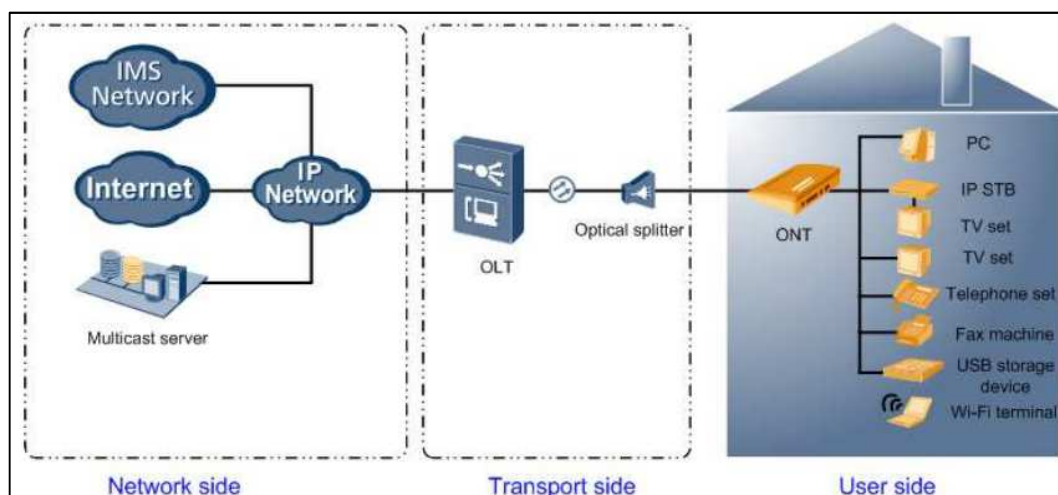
IMS Network

Internet

IP Network

Multicast server

OLT

Optical splitter

ONT

PC

IP STB

TV set

TV set

Telephone set

Fax machine

USB storage device

Wi-Fi terminal

Network side

Transport side

User side